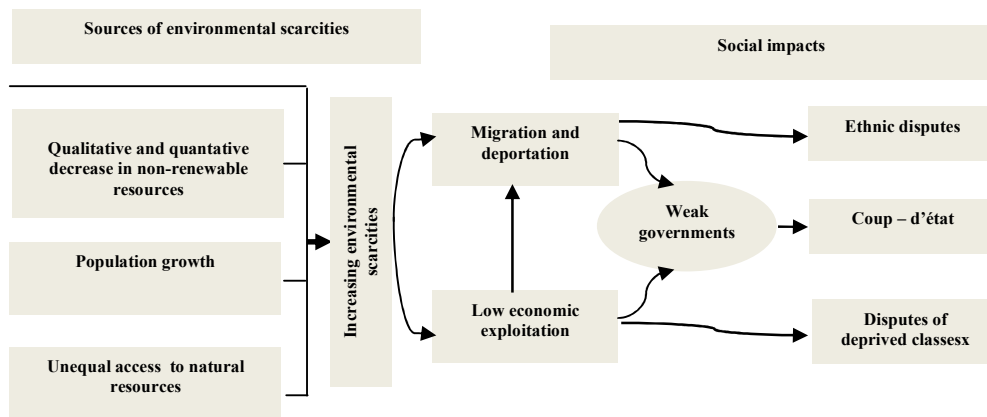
Sources of environmental scarcities

Social impacts

Qualitative and quantative decrease in non-renewable resources

Population growth

Unequal access to natural resources

Increasing environmental scarcities

Migration and deportation

Low economic exploitation

Weak governments

Ethnic disputes

Coup – d'état

Disputes of deprived classesx